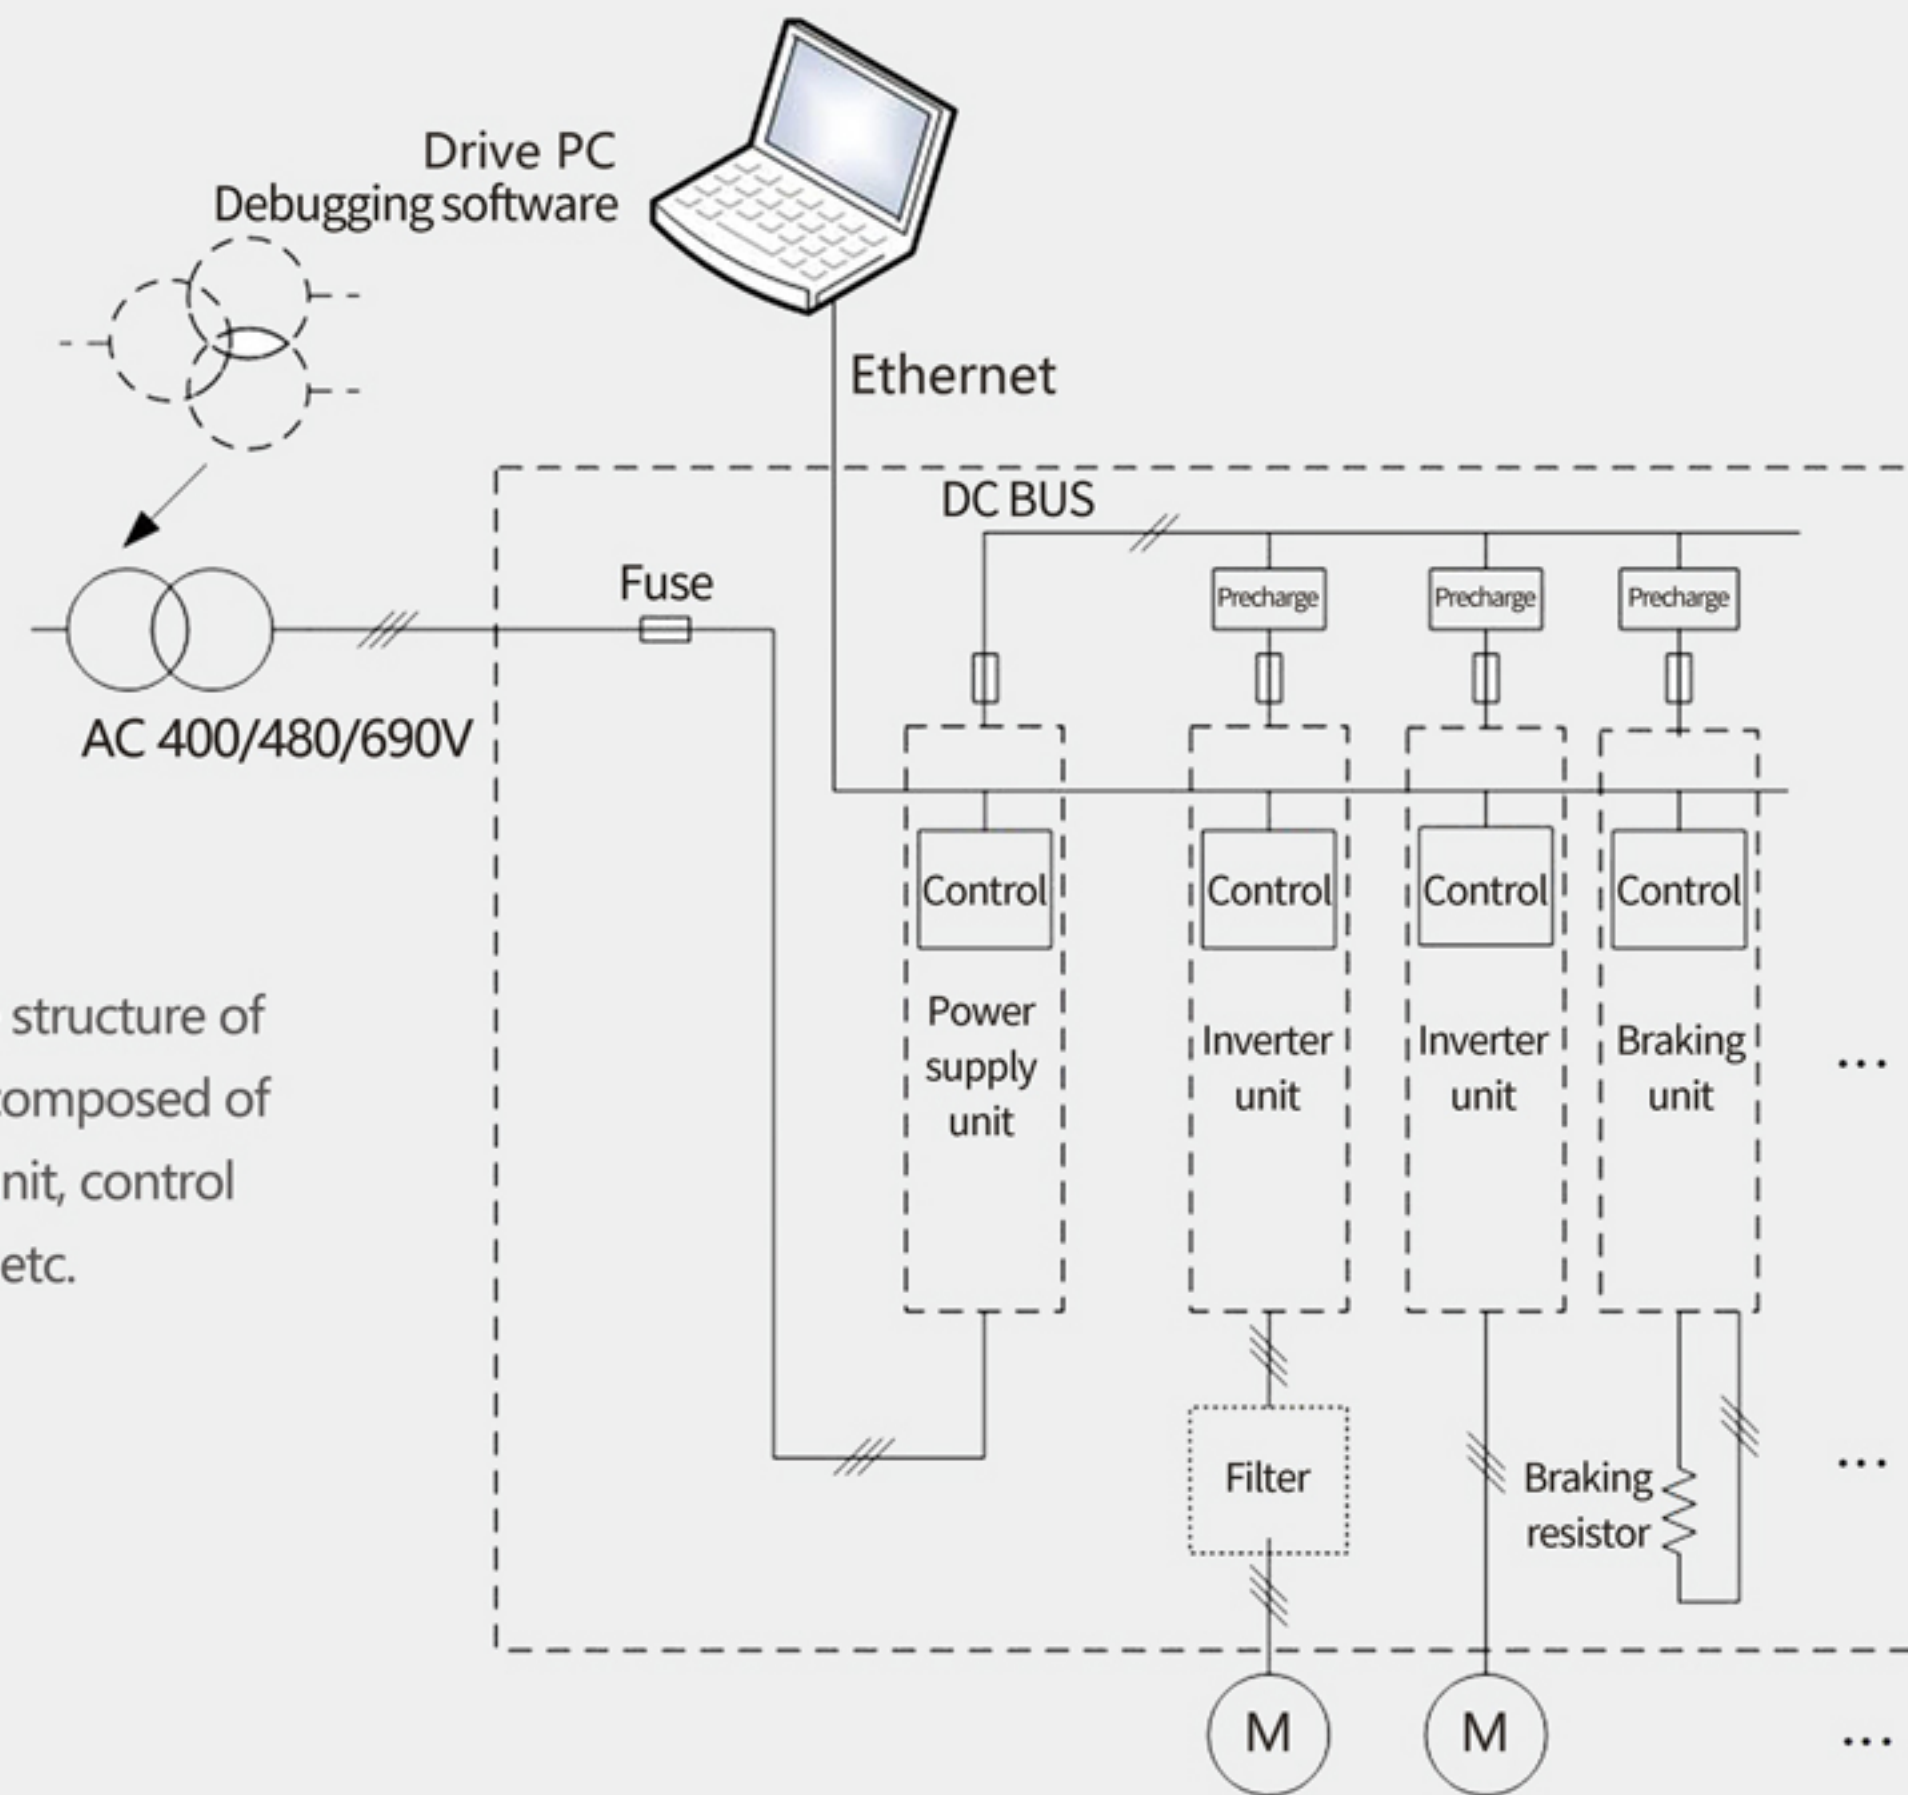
Drive PC
Debugging software

Ethernet

DC BUS

Fuse

AC 400/480/690V

Precharge

Precharge

Precharge

Control

Power supply unit

Control

Inverter unit

Control

Inverter unit

Control

Braking unit

...

structure of
omposed of
nit, control
etc.

Filter

Braking resistor

...

M

M

...